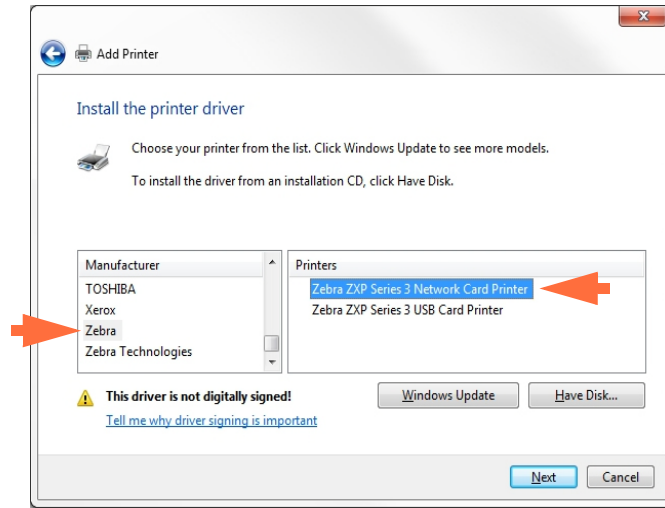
Add Printer

Install the printer driver

Choose your printer from the list. Click Windows Update to see more models.

To install the driver from an installation CD, click Have Disk.

| Manufacturer |
|---|
| TOSHIBA |
| Xerox |
| Zebra |
| Zebra Technologies |

| Printers |
|---|
| Zebra ZXP Series 3 Network Card Printer |
| Zebra ZXP Series 3 USB Card Printer |

This driver is not digitally signed!

Tell me why driver signing is important

Windows Update

Have Disk...

Next

Cancel